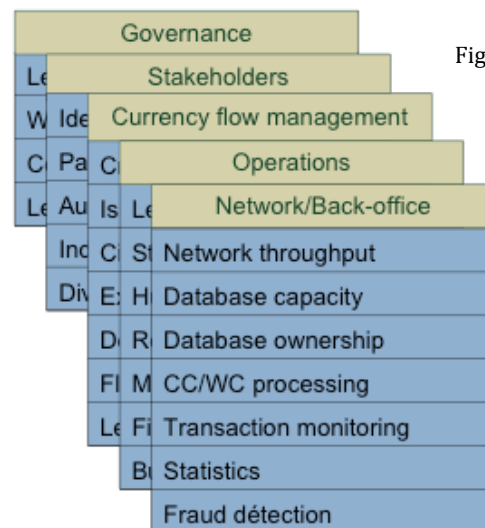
Governance

Le

W

C

Le

Stakeholders

Ide

Pa

Au

Inc

Div

Currency flow management

C

Is

C

E

D

F

Le

Operations

Le

St

H

R

M

Fi

Bu

Network/Back-office

Network throughput

Database capacity

Database ownership

CC/WC processing

Transaction monitoring

Statistics

Fraud détection

Fig